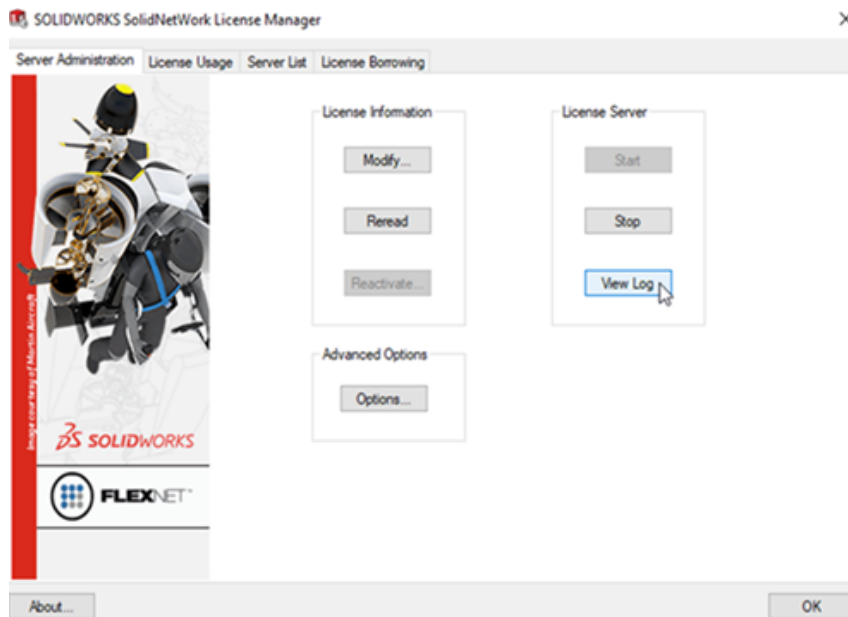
SOLIDWORKS SolidNetWork License Manager

×

Server Administration License Usage Server List License Borrowing

Image courtesy of Martin Aircraft

SOLIDWORKS

FLEXNET

License Information

Modify...

Reread

Reactivate...

License Server

Start

Stop

View Log

Advanced Options

Options...

About...

OK